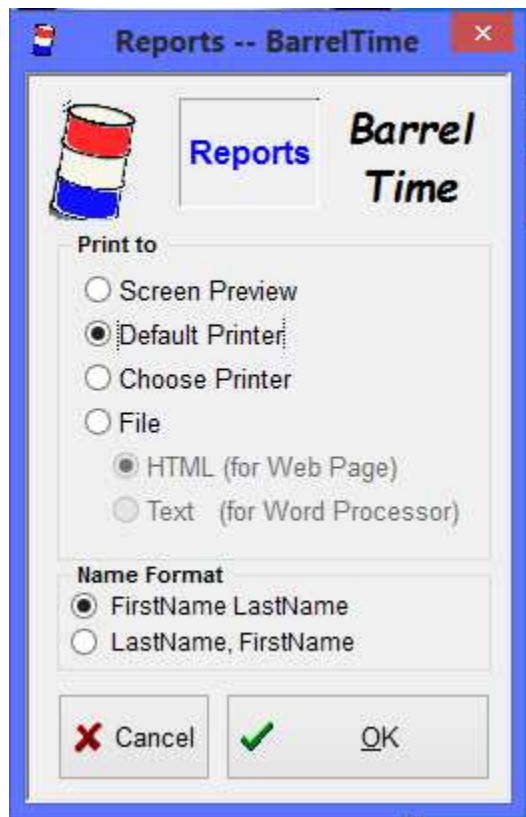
Reports -- BarrelTime

Reports

Barrel Time

Print to

Screen Preview

Default Printer

Choose Printer

File

HTML (for Web Page)

Text (for Word Processor)

Name Format

FirstName LastName

LastName, FirstName

Cancel

OK